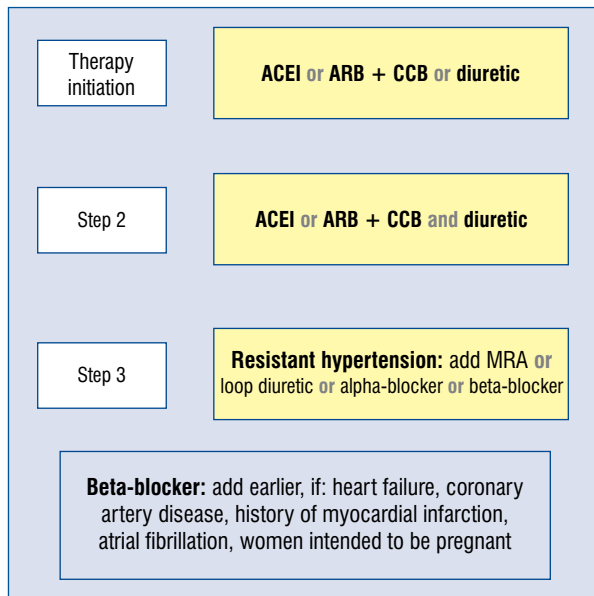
Therapy initiation

ACEI or ARB + CCB or diuretic

Step 2

ACEI or ARB + CCB and diuretic

Step 3

Resistant hypertension: add MRA or loop diuretic or alpha-blocker or beta-blocker

Beta-blocker: add earlier, if: heart failure, coronary artery disease, history of myocardial infarction, atrial fibrillation, women intended to be pregnant